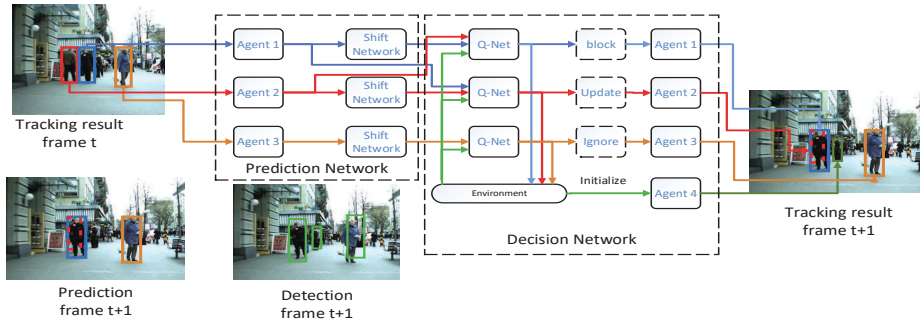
Tracking result frame t

Agent 1
Shift Network
Agent 2
Shift Network
Agent 3
Shift Network
Prediction Network

Q-Net
block
Agent 1
Q-Net
Update
Agent 2
Q-Net
Ignore
Agent 3
Environment
Initialize
Agent 4
Decision Network

Tracking result frame t+1

Prediction frame t+1

Detection frame t+1